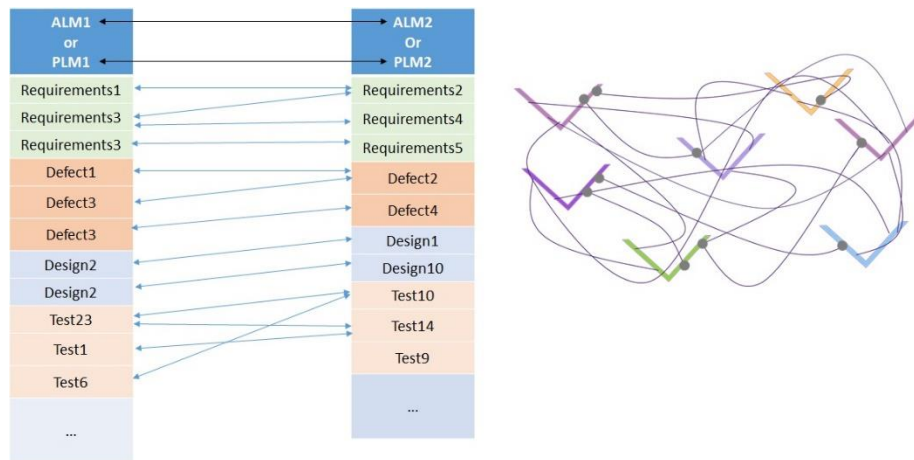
ALM1
or
PLM1

Requirements1
Requirements3
Requirements3
Defect1
Defect3
Defect3
Design2
Design2
Test23
Test1
Test6
...

ALM2
Or
PLM2

Requirements2
Requirements4
Requirements5
Defect2
Defect4
Design1
Design10
Test10
Test14
Test9
...